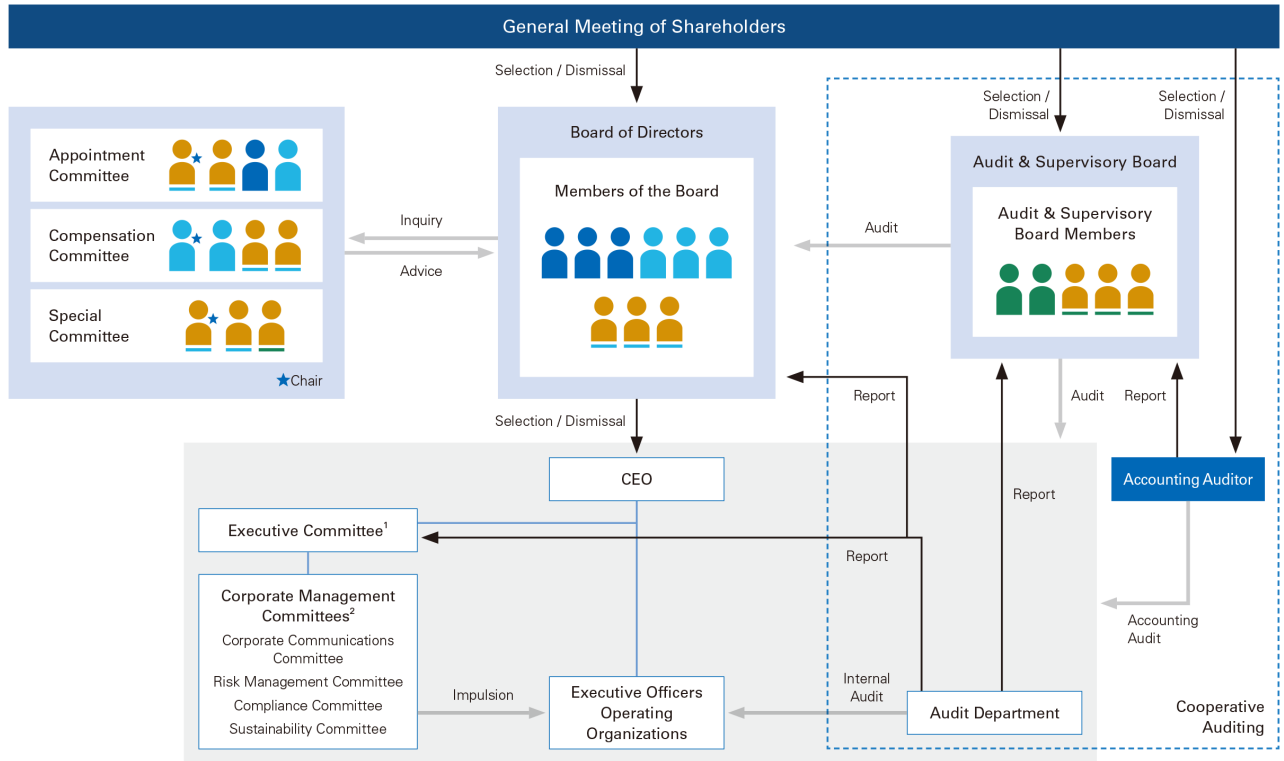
General Meeting of Shareholders

Selection / Dismissal

Selection / Dismissal

Selection / Dismissal

Appointment Committee

Compensation Committee

Special Committee

★Chair

Inquiry

Advice

Board of Directors

Members of the Board

Audit

Audit & Supervisory Board

Audit & Supervisory Board Members

Report

Audit

Report

Selection / Dismissal

CEO

Executive Committee$^1$

Corporate Management Committees$^2$

Corporate Communications Committee

Risk Management Committee

Compliance Committee

Sustainability Committee

Impulsion

Executive Officers Operating Organizations

Report

Report

Internal Audit

Audit Department

Accounting Auditor

Accounting Audit

Cooperative Auditing